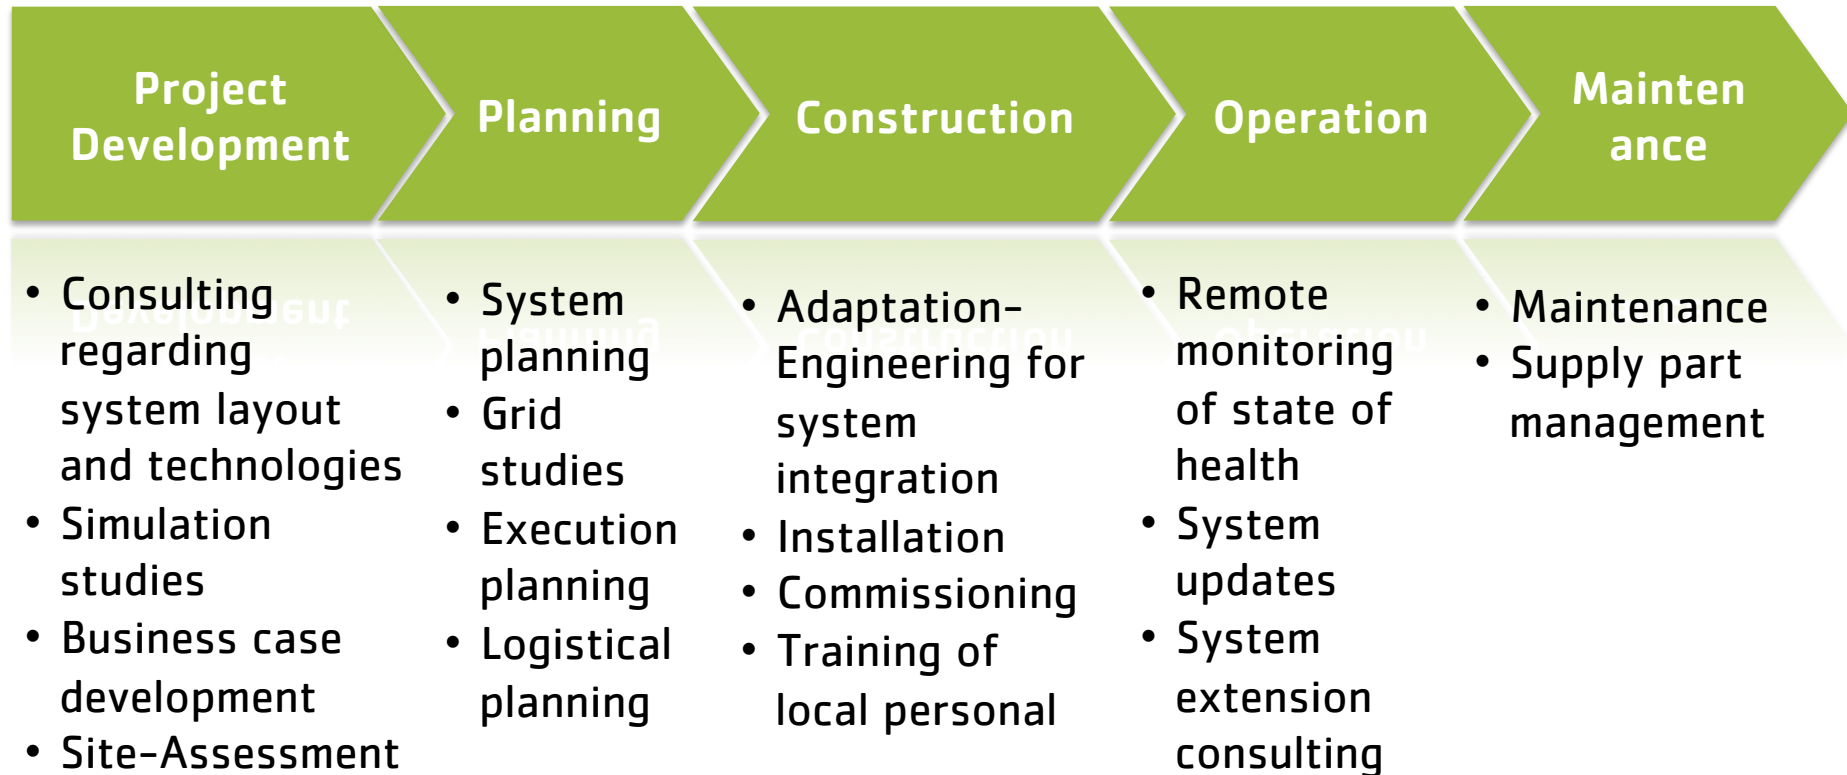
Project Development

Planning

Construction

Operation

Mainten ance

• Consulting regarding system layout and technologies
• Simulation studies
• Business case development
• Site-Assessment

• System planning
• Grid studies
• Execution planning
• Logistical planning

• Adaptation-Engineering for system integration
• Installation
• Commissioning
• Training of local personal

• Remote monitoring of state of health
• System updates
• System extension consulting

• Maintenance
• Supply part management